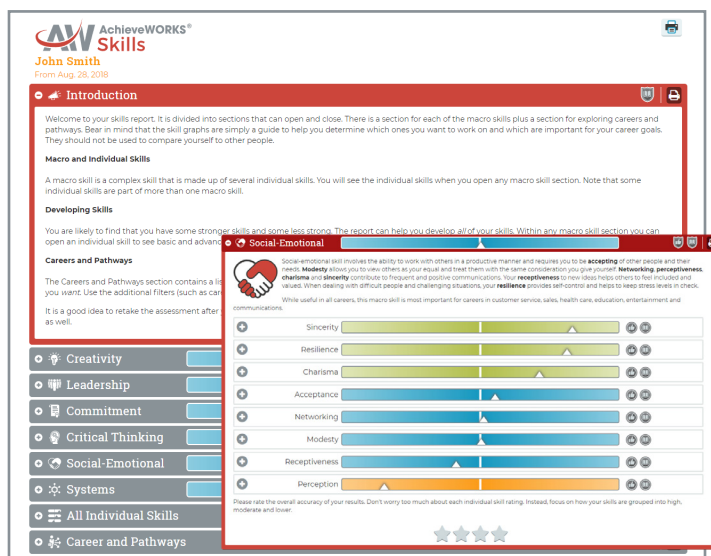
AchieveWORKS® Skills

John Smith
From Aug. 28, 2018

Introduction

Welcome to your skills report. It is divided into sections that can open and close. There is a section for each of the macro skills plus a section for exploring careers and pathways. Bear in mind that the skill graphs are simply a guide to help you determine which ones you want to work on and which are important for your career goals. They should not be used to compare yourself to other people.

Macro and Individual Skills

A macro skill is a complex skill that is made up of several individual skills. You will see the individual skills when you open any macro skill section. Note that some individual skills are part of more than one macro skill.

Developing Skills

You are likely to find that you have some stronger skills and some less strong. The report can help you develop all of your skills. Within any macro skill section you can open an individual skill to see basic and advanc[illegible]

Careers and Pathways

The Careers and Pathways section contains a lis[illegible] you want. Use the additional filters (such as car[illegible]

It is a good idea to retake the assessment after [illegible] as well.

Creativity
Leadership
Commitment
Critical Thinking
Social-Emotional
Systems
All Individual Skills
Career and Pathways

Social-Emotional

Social-emotional skill involves the ability to work with others in a productive manner and requires you to be accepting of other people and their needs. Modesty allows you to view others as your equal and treat them with the same consideration you give yourself. Networking, perceptiveness, charisma and sincerity contribute to frequent and positive communications. Your receptiveness to new ideas helps others to feel included and valued. When dealing with difficult people and challenging situations, your resilience provides self-control and helps to keep stress levels in check.

While useful in all careers, this macro skill is most important for careers in customer service, sales, health care, education, entertainment and communications.

Sincerity
Resilience
Charisma
Acceptance
Networking
Modesty
Receptiveness
Perception

Please rate the overall accuracy of your results. Don't worry too much about each individual skill rating. Instead, focus on how your skills are grouped into high, moderate and lower.